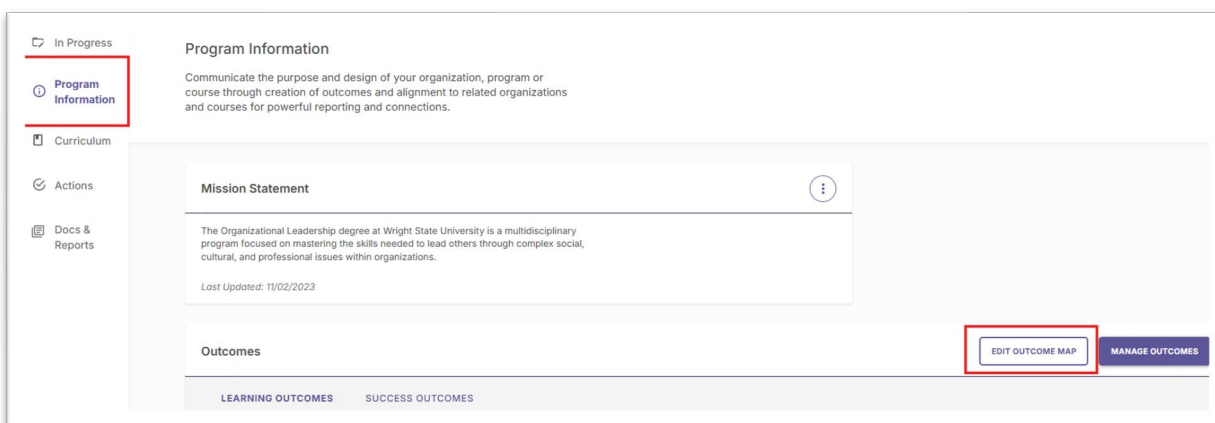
In Progress

Program Information

Curriculum

Actions

Docs & Reports

Program Information

Communicate the purpose and design of your organization, program or course through creation of outcomes and alignment to related organizations and courses for powerful reporting and connections.

Mission Statement

The Organizational Leadership degree at Wright State University is a multidisciplinary program focused on mastering the skills needed to lead others through complex social, cultural, and professional issues within organizations.

Last Updated: 11/02/2023

Outcomes

EDIT OUTCOME MAP

MANAGE OUTCOMES

LEARNING OUTCOMES

SUCCESS OUTCOMES